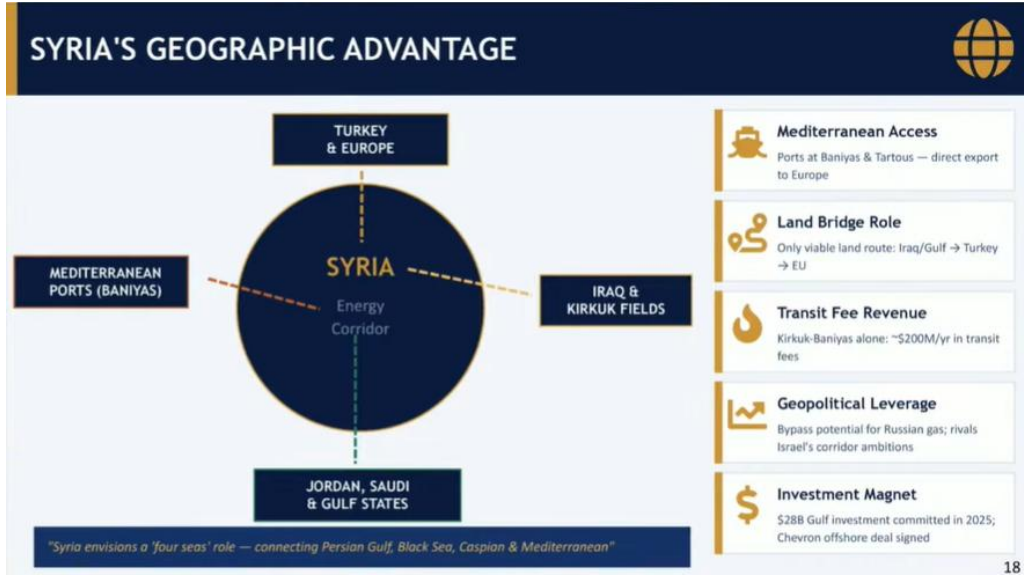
SYRIA'S GEOGRAPHIC ADVANTAGE

TURKEY & EUROPE

MEDITERRANEAN PORTS (BANIYAS)

SYRIA

Energy Corridor

IRAQ & KIRKUK FIELDS

JORDAN, SAUDI & GULF STATES

"Syria envisions a 'four seas' role — connecting Persian Gulf, Black Sea, Caspian & Mediterranean"

Mediterranean Access
Ports at Baniyas & Tartous — direct export to Europe

Land Bridge Role
Only viable land route: Iraq/Gulf → Turkey → EU

Transit Fee Revenue
Kirkuk-Baniyas alone: ~$200M/yr in transit fees

Geopolitical Leverage
Bypass potential for Russian gas; rivals Israel's corridor ambitions

Investment Magnet
$28B Gulf investment committed in 2025; Chevron offshore deal signed

18